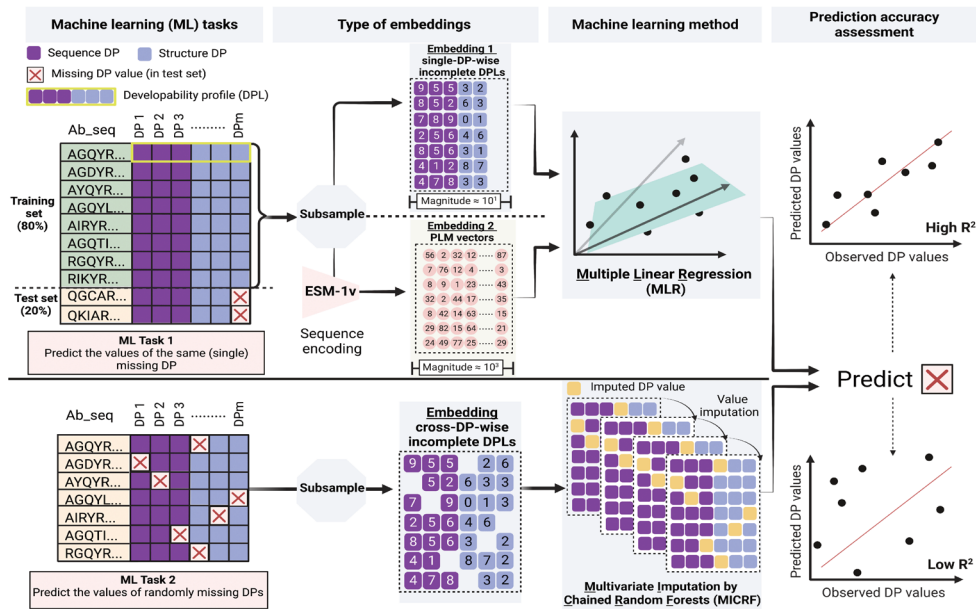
Machine learning (ML) tasks

Type of embeddings

Machine learning method

Prediction accuracy assessment

Sequence DP

Structure DP

Missing DP value (in test set)

Developability profile (DPL)

Ab_seq

DP 1

DP 2

DP 3

·········

DPm

AGQYR...

AGDYR...

AYQYR...

AGQYL...

AIRYR...

AGQTI...

RGQYR...

RIKYR...

QGCAR...

QKIAR...

Training set (80%)

Test set (20%)

ML Task 1

Predict the values of the same (single) missing DP

Subsample

ESM-1v

Sequence encoding

Embedding 1

single-DP-wise incomplete DPLs

| 9 | 5 | 5 | 3 | 2 |
|---|---|---|---|---|
| 8 | 5 | 2 | 6 | 3 |
| 7 | 8 | 9 | 0 | 1 |
| 2 | 5 | 6 | 4 | 6 |
| 8 | 5 | 6 | 3 | 1 |
| 4 | 1 | 2 | 8 | 7 |
| 4 | 7 | 8 | 3 | 3 |

Magnitude ≈ $10^1$

Embedding 2

PLM vectors

| 56 | 2 | 32 | 12 | ····· | 87 |
|---|---|---|---|---|---|
| 7 | 76 | 12 | 4 | ····· | 3 |
| 8 | 9 | 1 | 23 | ····· | 43 |
| 32 | 2 | 44 | 17 | ····· | 35 |
| 8 | 42 | 14 | 63 | ····· | 15 |
| 29 | 82 | 15 | 64 | ····· | 21 |
| 24 | 49 | 77 | 25 | ····· | 29 |

Magnitude ≈ $10^3$

Multiple Linear Regression (MLR)

Predicted DP values

Observed DP values

High $R^2$

Predict

Ab_seq

DP 1

DP 2

DP 3

·········

DPm

AGQYR...

AGDYR...

AYQYR...

AGQYL...

AIRYR...

AGQTI...

RGQYR...

ML Task 2

Predict the values of randomly missing DPs

Subsample

Embedding

cross-DP-wise incomplete DPLs

| 9 | 5 | 5 |  | 2 | 6 |
|---|---|---|---|---|---|
|  | 5 | 2 | 6 | 3 | 3 |
| 7 |  | 9 | 0 | 1 | 3 |
| 2 | 5 | 6 | 4 | 6 |  |
| 8 | 5 | 6 | 3 |  | 2 |
| 4 | 1 |  | 8 | 7 | 2 |
| 4 | 7 | 8 |  | 3 | 2 |

Imputed DP value

Value imputation

Multivariate Imputation by Chained Random Forests (MICRF)

Predicted DP values

Observed DP values

Low $R^2$